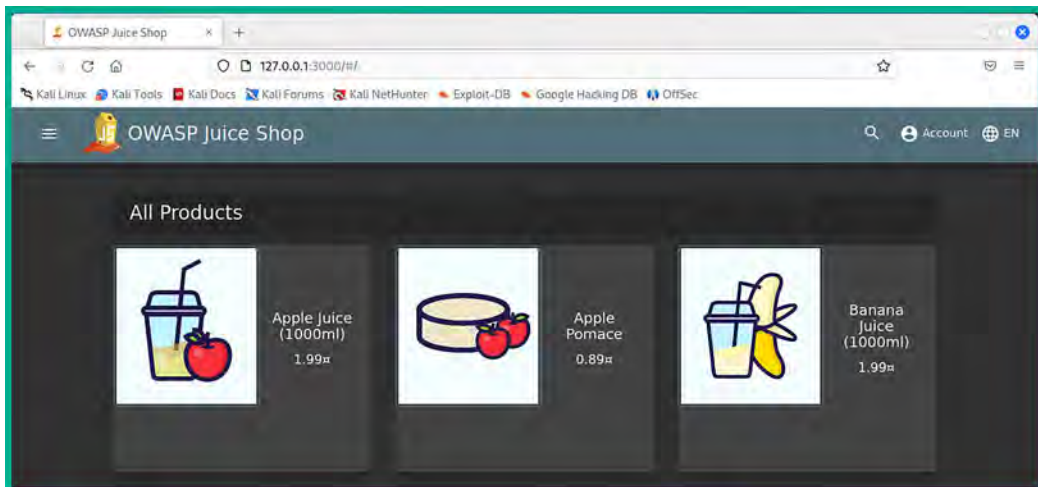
OWASP Juice Shop ×
+
127.0.0.1:3000/#/
Kali Linux Kali Tools Kali Docs Kali Forums Kali NetHunter Exploit-DB Google Hacking DB OffSec
OWASP Juice Shop
Account EN
All Products
Apple Juice (1000ml)
1.99¤
Apple Pomace
0.89¤
Banana Juice (1000ml)
1.99¤